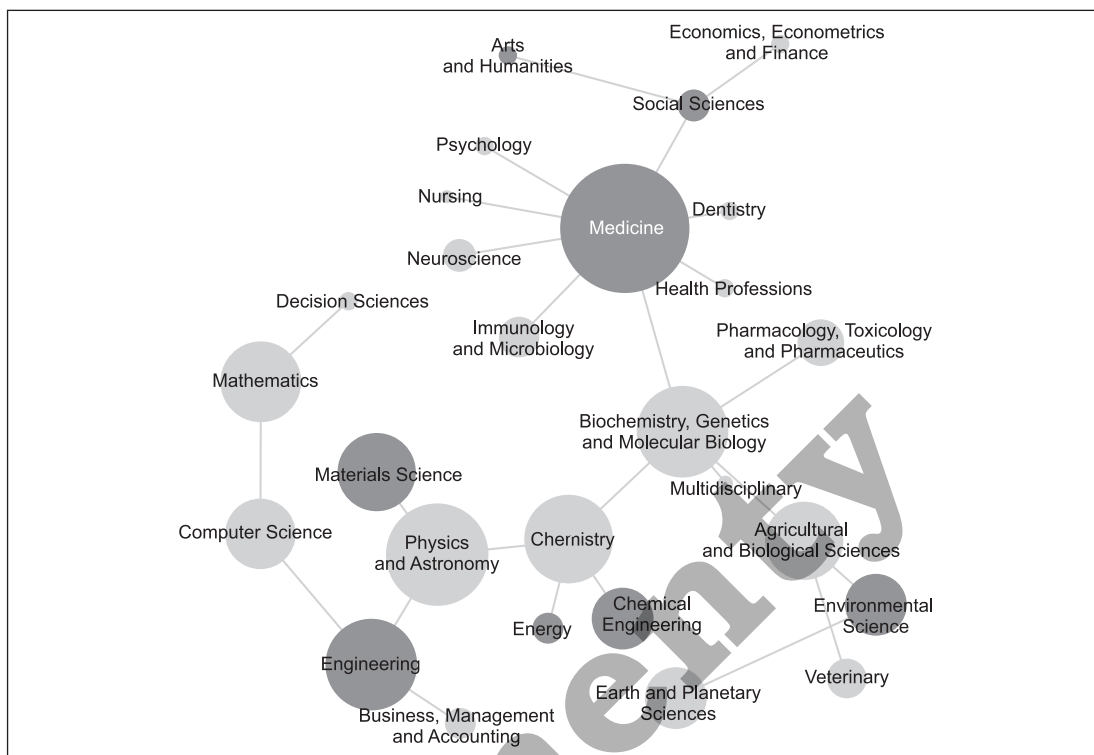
Arts and Humanities

Economics, Econometrics and Finance

Social Sciences

Psychology

Nursing

Medicine

Dentistry

Neuroscience

Health Professions

Decision Sciences

Immunology and Microbiology

Pharmacology, Toxicology and Pharmaceutics

Mathematics

Biochemistry, Genetics and Molecular Biology

Materials Science

Multidisciplinary

Computer Science

Physics and Astronomy

Chemistry

Agricultural and Biological Sciences

Chemical Engineering

Environmental Science

Energy

Engineering

Veterinary

Earth and Planetary Sciences

Business, Management and Accounting